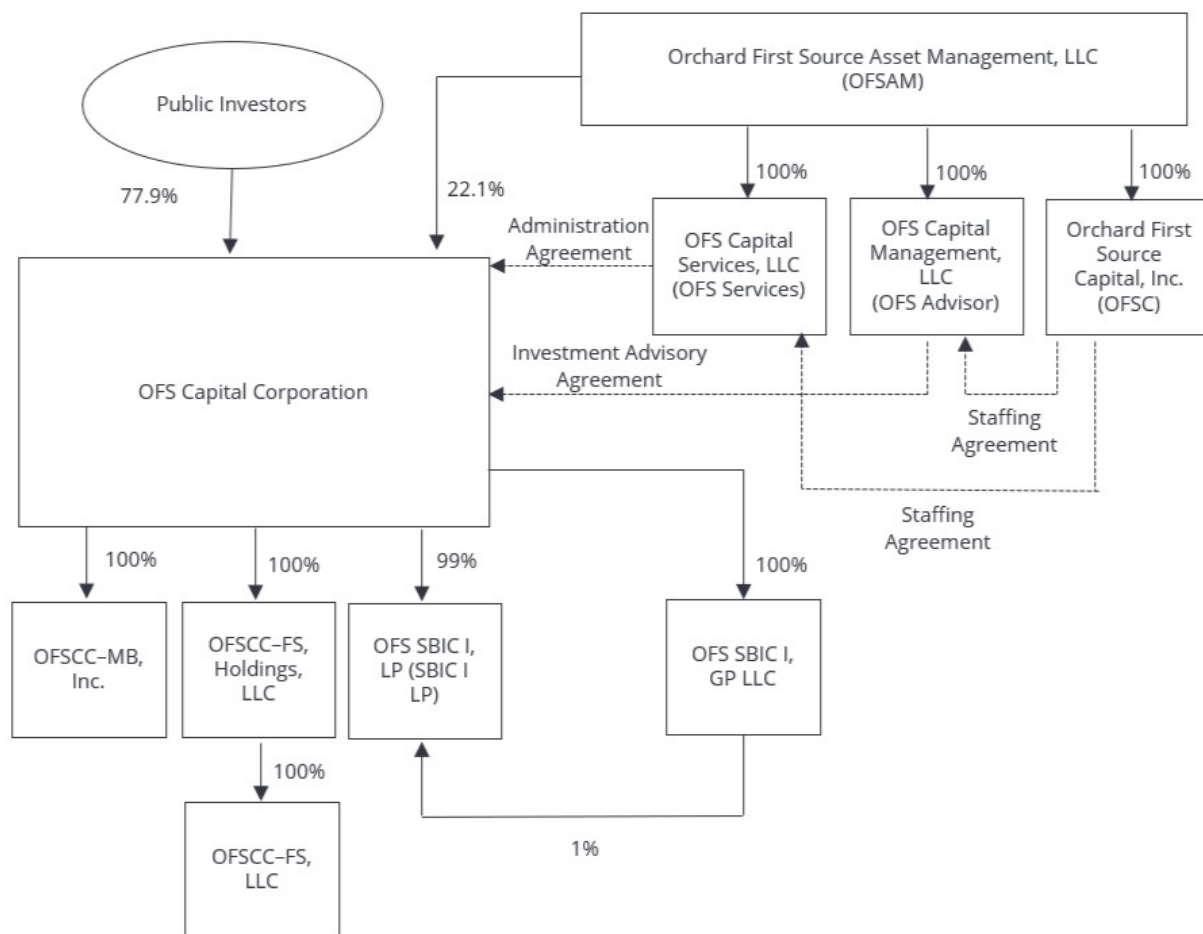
Orchard First Source Asset Management, LLC
(OFSAM)

Public Investors

77.9%

22.1%

100%

100%

100%

Administration Agreement

OFS Capital Services, LLC (OFS Services)

OFS Capital Management, LLC (OFS Advisor)

Orchard First Source Capital, Inc. (OFSC)

Investment Advisory Agreement

OFS Capital Corporation

Staffing Agreement

Staffing Agreement

100%

100%

99%

100%

OFSCC–MB, Inc.

OFSCC–FS, Holdings, LLC

OFS SBIC I, LP (SBIC I LP)

OFS SBIC I, GP LLC

100%

OFSCC–FS, LLC

1%